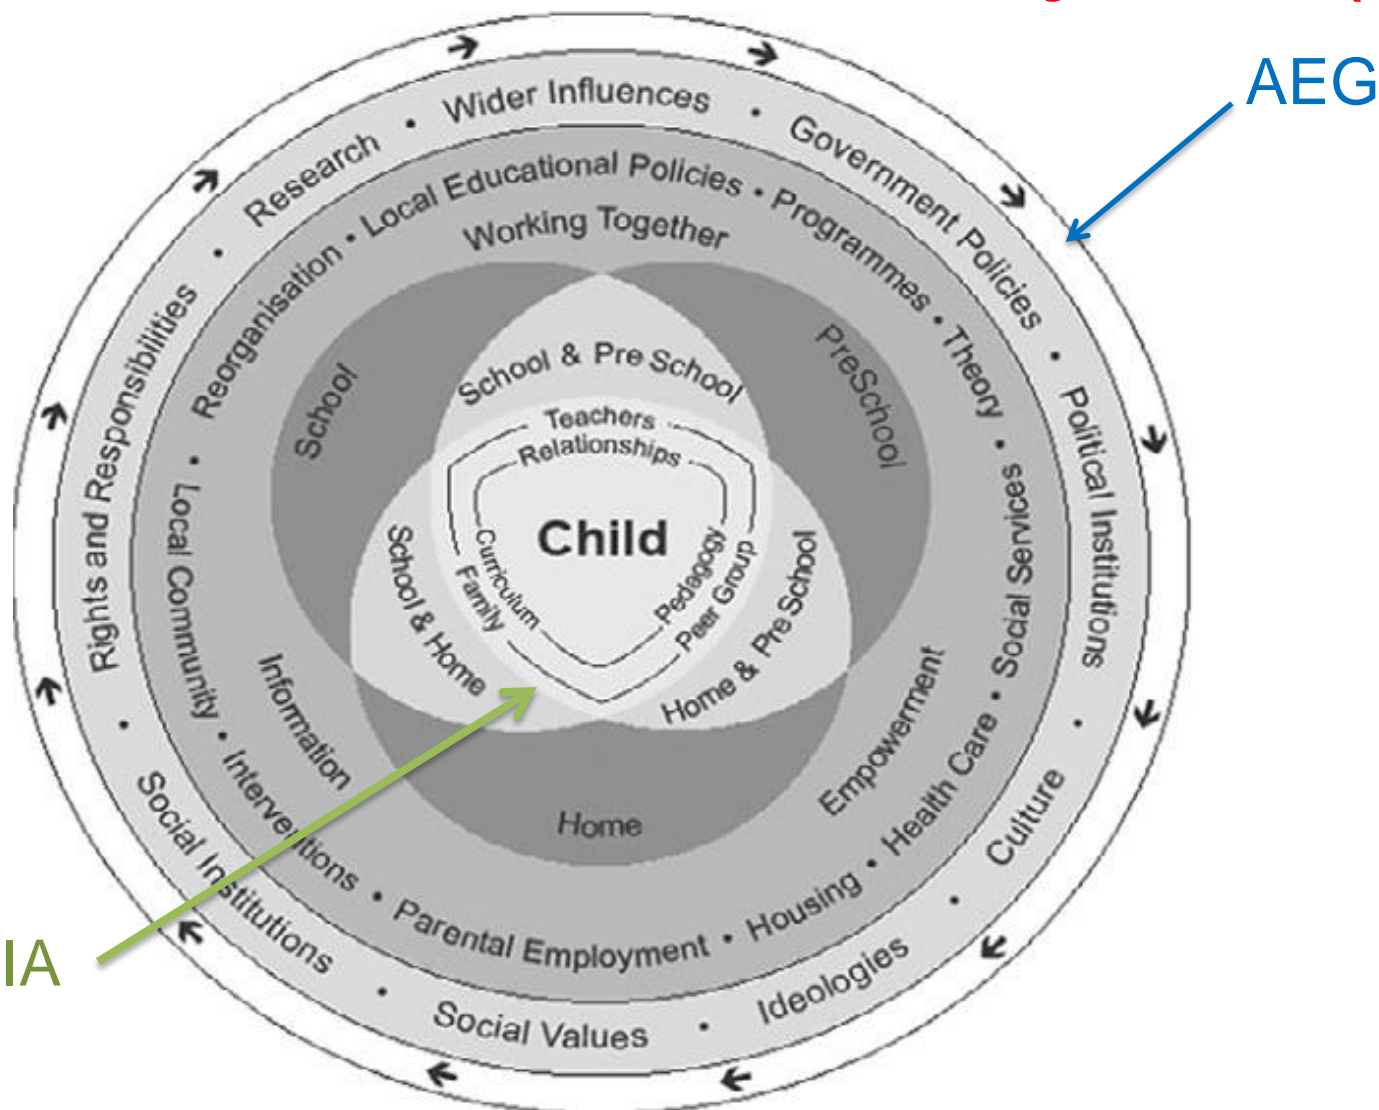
AEG

Wider Influences • Government Policies • Political Institutions • Culture • Ideologies • Social Values • Social Institutions • Rights and Responsibilities • Research •

Local Educational Policies • Programmes • Theory • Social Services • Health Care • Housing • Parental Employment • Interventions • Local Community • Reorganisation •

Working Together

School

PreSchool

Home

Information

Empowerment

School & Pre School

School & Home

Home & Pre School

Teachers

Relationships

Curriculum

Family

Pedagogy

Peer Group

Child

IA